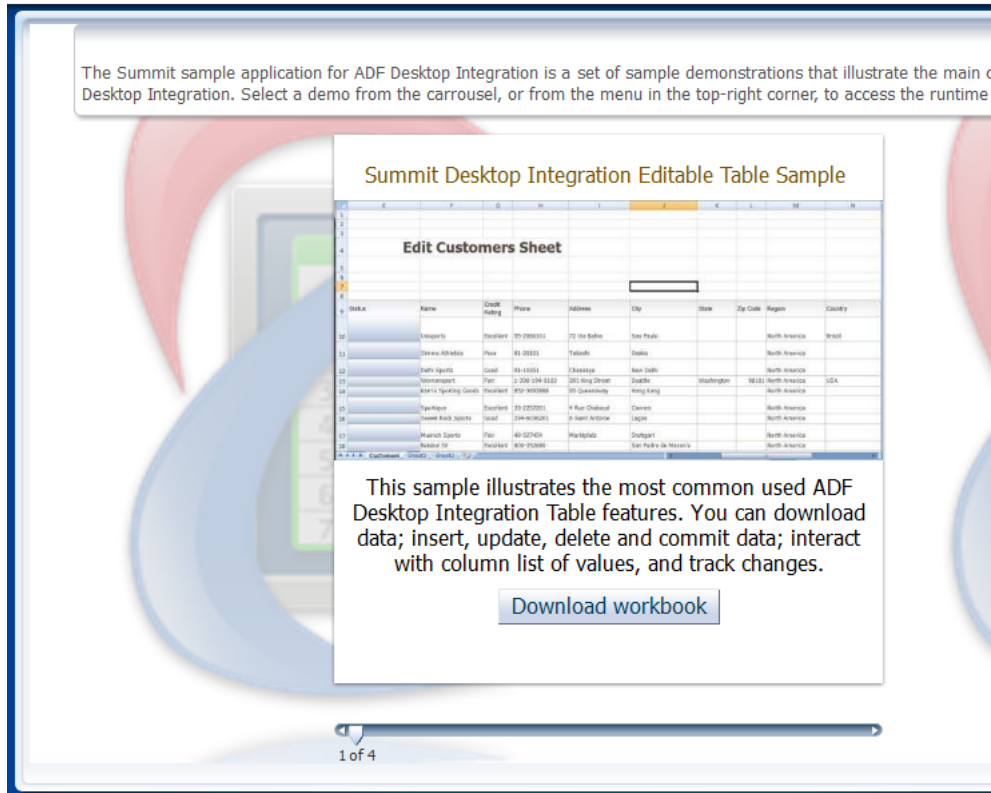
The Summit sample application for ADF Desktop Integration is a set of sample demonstrations that illustrate the main c Desktop Integration. Select a demo from the carrousel, or from the menu in the top-right corner, to access the runtime

Summit Desktop Integration Editable Table Sample

Edit Customers Sheet

This sample illustrates the most common used ADF Desktop Integration Table features. You can download data; insert, update, delete and commit data; interact with column list of values, and track changes.

Download workbook

1 of 4